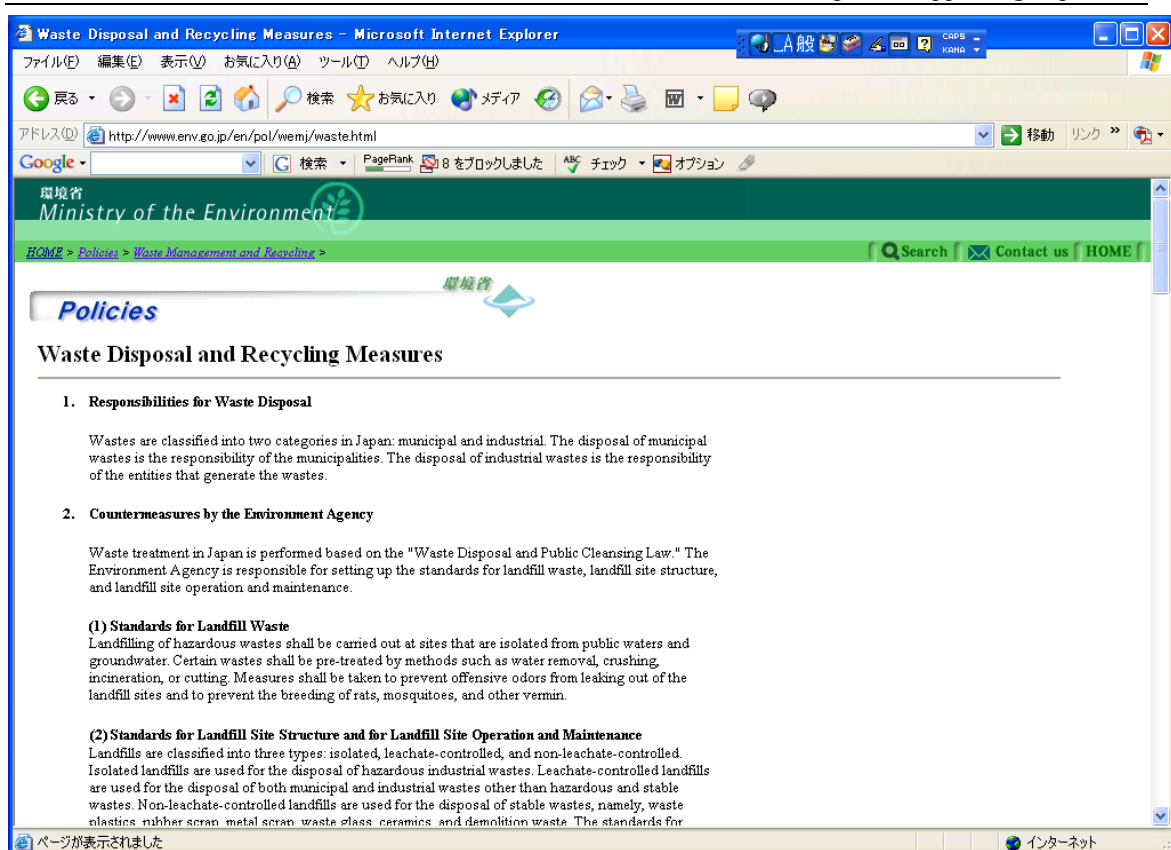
Waste Disposal and Recycling Measures - Microsoft Internet Explorer

A般 CAPS KANA

ファイル(F) 編集(E) 表示(V) お気に入り(A) ツール(T) ヘルプ(H)

戻る 検索 お気に入り メディア

アドレス(D) http://www.env.go.jp/en/pol/wemj/waste.html 移動 リンク »

Google 検索 PageRank 8 をブロックしました チェック オプション

環境省
Ministry of the Environment

HOME > Policies > Waste Management and Recycling >

Search Contact us HOME

環境省

Policies

Waste Disposal and Recycling Measures

1. Responsibilities for Waste Disposal

Wastes are classified into two categories in Japan: municipal and industrial. The disposal of municipal wastes is the responsibility of the municipalities. The disposal of industrial wastes is the responsibility of the entities that generate the wastes.

2. Countermeasures by the Environment Agency

Waste treatment in Japan is performed based on the "Waste Disposal and Public Cleansing Law." The Environment Agency is responsible for setting up the standards for landfill waste, landfill site structure, and landfill site operation and maintenance.

(1) Standards for Landfill Waste
Landfilling of hazardous wastes shall be carried out at sites that are isolated from public waters and groundwater. Certain wastes shall be pre-treated by methods such as water removal, crushing, incineration, or cutting. Measures shall be taken to prevent offensive odors from leaking out of the landfill sites and to prevent the breeding of rats, mosquitoes, and other vermin.

(2) Standards for Landfill Site Structure and for Landfill Site Operation and Maintenance
Landfills are classified into three types: isolated, leachate-controlled, and non-leachate-controlled. Isolated landfills are used for the disposal of hazardous industrial wastes. Leachate-controlled landfills are used for the disposal of both municipal and industrial wastes other than hazardous and stable wastes. Non-leachate-controlled landfills are used for the disposal of stable wastes, namely, waste plastics, rubber scrap, metal scrap, waste glass, ceramics, and demolition waste. The standards for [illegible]

ページが表示されました

インターネット